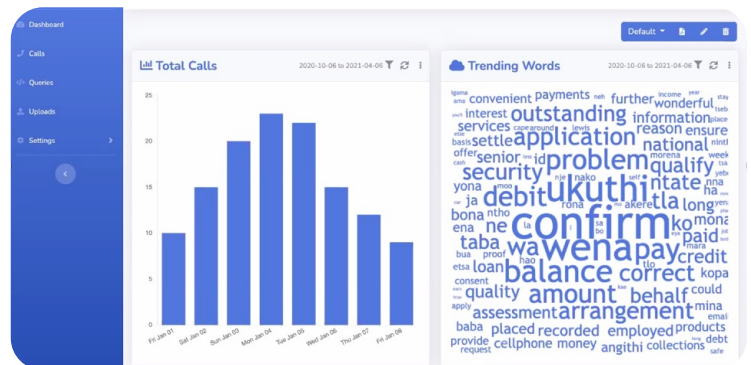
Dashboard
Calls
Queries
Uploads
Settings

Default

Total Calls
2020-10-06 to 2021-04-06

25
20
15
10
5
0

Fri Jan 01
Sat Jan 02
Sun Jan 03
Mon Jan 04
Tue Jan 05
Wed Jan 06
Thu Jan 07
Fri Jan 08

Trending Words
2020-10-06 to 2021-04-06

convenient payments further wonderful interest outstanding information services application reason ensure settle national senior problem qualify security ukuthi ntate debit tla long yona ja confirm bona ntho ne ko paid ena wa wena pay taba balance correct credit loan quality amount behalf assessment arrangement could baba placed recorded employed products provide cellphone money angithi collections debt kopa mina consent offer basis cash ena phone bua etsa apply request safe